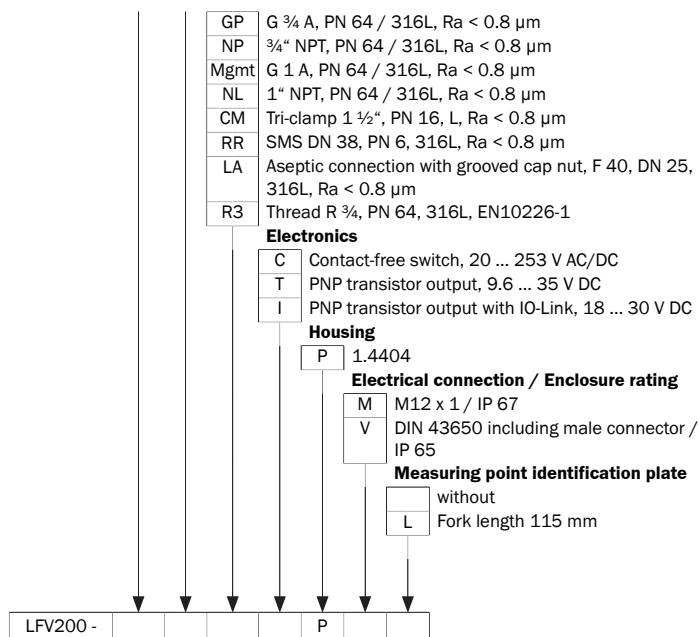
| GP | G ¾ A, PN 64 / 316L, Ra < 0.8 µm |
|---|---|
| NP | ¾“ NPT, PN 64 / 316L, Ra < 0.8 µm |
| Mgmt | G 1 A, PN 64 / 316L, Ra < 0.8 µm |
| NL | 1“ NPT, PN 64 / 316L, Ra < 0.8 µm |
| CM | Tri-clamp 1 ½“, PN 16, L, Ra < 0.8 µm |
| RR | SMS DN 38, PN 6, 316L, Ra < 0.8 µm |
| LA | Aseptic connection with grooved cap nut, F 40, DN 25, 316L, Ra < 0.8 µm |
| R3 | Thread R ¾, PN 64, 316L, EN10226-1 |

**Electronics**

| C | Contact-free switch, 20 … 253 V AC/DC |
|---|---|
| T | PNP transistor output, 9.6 … 35 V DC |
| I | PNP transistor output with IO-Link, 18 … 30 V DC |

**Housing**

| P | 1.4404 |
|---|---|

**Electrical connection / Enclosure rating**

| M | M12 x 1 / IP 67 |
|---|---|
| V | DIN 43650 including male connector / IP 65 |

**Measuring point identification plate**

| | without |
|---|---|
| L | Fork length 115 mm |

| LFV200 - | | | | | P | | |
|---|---|---|---|---|---|---|---|